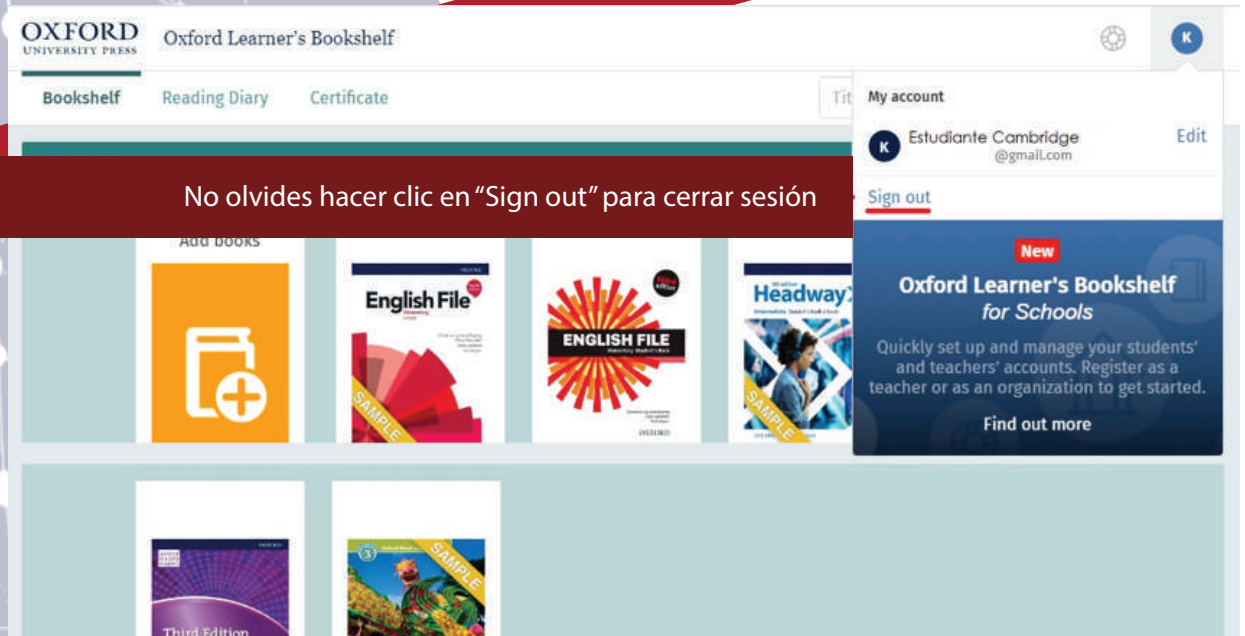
OXFORD UNIVERSITY PRESS Oxford Learner's Bookshelf

K

Bookshelf Reading Diary Certificate

Tit

My account

K Estudiante Cambridge Edit
@gmail.com

No olvides hacer clic en "Sign out" para cerrar sesión

Sign out

Add books

English File

SAMPLE

ENGLISH FILE

Headway

SAMPLE

New

Oxford Learner's Bookshelf
for Schools

Quickly set up and manage your students' and teachers' accounts. Register as a teacher or as an organization to get started.

Find out more

Third Edition

3

SAMPLE